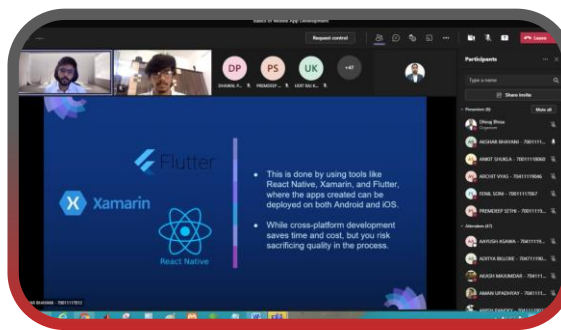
Basics of Mobile App Development

Request control

Leave

DP PS UK +47

DHAWAL R... PREMDEEP... UDIT SU K...

Participants

Type a name

Share invite

Presenters (6)

Mute all

Dhruv Bhise
Organizer

AKSHAR BHAVANI - 700111...

ANKIT SHUKLA - 70011118068

ARCHIT VYAS - 70011119046

SONIL SONI - 70011117067

PREMDEEP SETHI - 70011119...

Attendees (47)

AAYUSH AGARWA - 70011119...

ADITYA BELORE - 70011119...

AKASH MAJUMDAR - 7001119...

AMAN UPADHYAY - 70011119...

Flutter

Xamarin

React Native

This is done by using tools like React Native, Xamarin, and Flutter, where the apps created can be deployed on both Android and iOS.

While cross-platform development saves time and cost, but you risk sacrificing quality in the process.

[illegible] - 70011117012